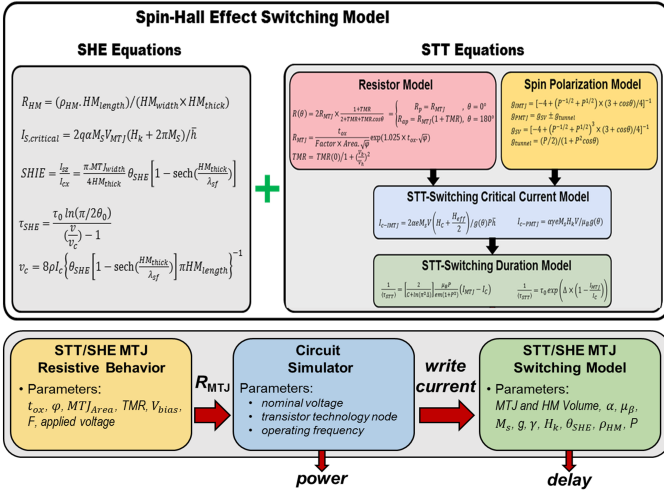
Spin-Hall Effect Switching Model

SHE Equations

$R_{HM} = (\rho_{HM}.HM_{length})/(HM_{width} \times HM_{thick})$

$I_{S,critical} = 2q\alpha M_S V_{MTJ}(H_k + 2\pi M_S)/\hbar$

$SHIE = \frac{I_{SE}}{I_{CE}} = \frac{\pi.MTJ_{width}}{4HM_{thick}}\theta_{SHE}\left[1 - \text{sech}\left(\frac{HM_{thick}}{\lambda_{sf}}\right)\right]$

$\tau_{SHE} = \frac{\tau_0 \ln(\pi/2\theta_0)}{\left(\frac{v}{v_c}\right) - 1}$

$v_c = 8\rho I_c\left\{\theta_{SHE}\left[1 - \text{sech}\left(\frac{HM_{thick}}{\lambda_{sf}}\right)\right]\pi HM_{length}\right\}^{-1}$

STT Equations

Resistor Model

$R(\theta) = 2R_{MTJ} \times \frac{1+TMR}{2+TMR+TMR\cos\theta} = \begin{cases} R_P = R_{MTJ}, & \theta = 0^\circ \\ R_{AP} = R_{MTJ}(1+TMR), & \theta = 180^\circ \end{cases}$

$R_{MTJ} = \frac{t_{ox}}{Factor \times Area.\sqrt{\varphi}}\exp(1.025 \times t_{ox}\sqrt{\varphi})$

$TMR = TMR(0)/1 + (\frac{V_b}{V_h})^2$

Spin Polarization Model

$g_{MTJ} = [-4 + (P^{-1/2} + P^{1/2})^3 \times (3 + \cos\theta)/4]^{-1}$

$g_{MTJ} = g_{SV} \pm g_{tunnel}$

$g_{SV} = [-4 + (P^{-1/2} + P^{1/2})^3 \times (3 + \cos\theta)/4]^{-1}$

$g_{tunnel} = (P/2)/(1 + P^2\cos\theta)$

STT-Switching Critical Current Model

$I_{c-IMTJ} = 2\alpha e M_s V\left(H_c + \frac{H_{eff}}{2}\right)/g(\theta)P\hbar$

$I_{c-PMTJ} = \alpha\gamma e M_s H_k V/\mu_B g(\theta)$

STT-Switching Duration Model

$\frac{1}{\langle\tau_{STT}\rangle} = \left[\frac{2}{C + \ln(\pi^2\xi/4)}\right]\frac{\mu_B P}{em(1+P^2)}(I_{MTJ} - I_c)$

$\frac{1}{\langle\tau_{STT}\rangle} = \tau_0 \exp\left(\Delta\times\left(1 - \frac{I_{MTJ}}{I_c}\right)\right)$

STT/SHE MTJ Resistive Behavior

• Parameters: $t_{ox}$, $\varphi$, $MTJ_{Area}$, $TMR$, $V_{bias}$, $F$, applied voltage

$R_{MTJ}$

Circuit Simulator

Parameters:
• nominal voltage
• transistor technology node
• operating frequency

write current

STT/SHE MTJ Switching Model

• Parameters: MTJ and HM Volume, $\alpha$, $\mu_\beta$, $M_s$, $g$, $\gamma$, $H_k$, $\theta_{SHE}$, $\rho_{HM}$, $P$

power

delay